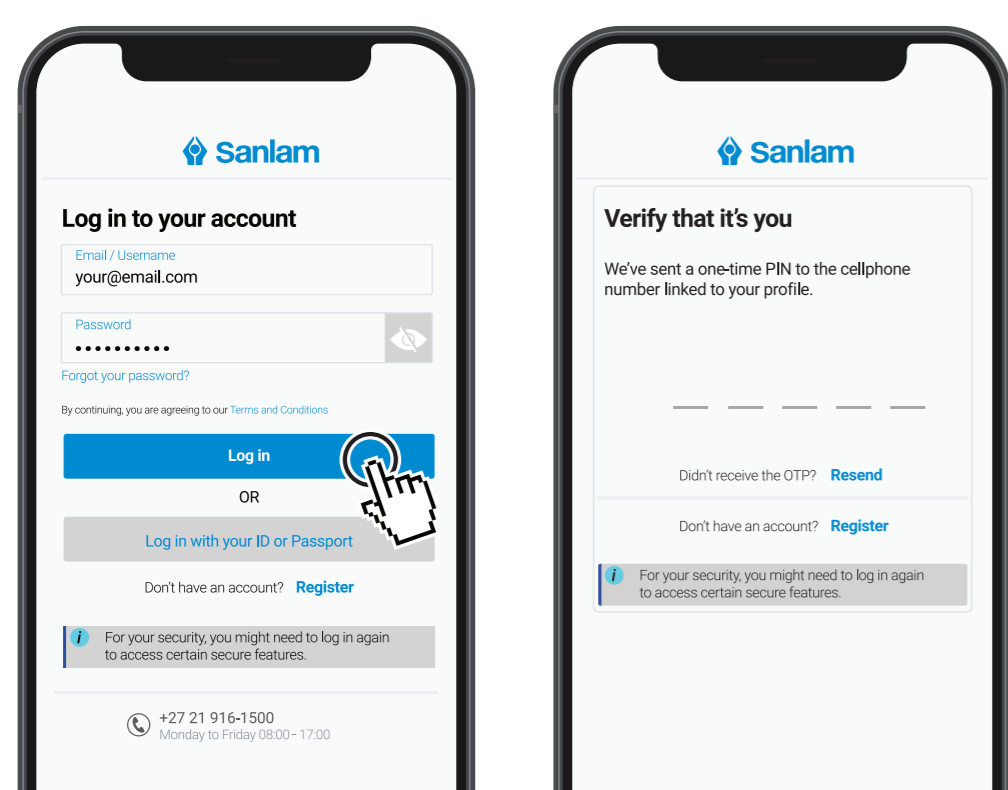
Sanlam

Log in to your account

Email / Username
your@email.com

Password
••••••••••

Forgot your password?

By continuing, you are agreeing to our Terms and Conditions

Log in

OR

Log in with your ID or Passport

Don't have an account? Register

i For your security, you might need to log in again to access certain secure features.

+27 21 916-1500
Monday to Friday 08:00 - 17:00

Sanlam

Verify that it's you

We've sent a one-time PIN to the cellphone number linked to your profile.

Didn't receive the OTP? Resend

Don't have an account? Register

i For your security, you might need to log in again to access certain secure features.